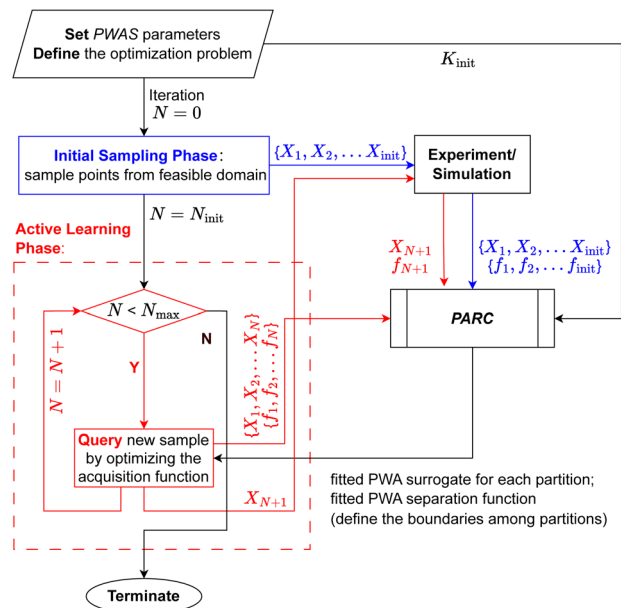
Set PWAS parameters
Define the optimization problem

$K_{\text{init}}$

Iteration
$N = 0$

Initial Sampling Phase:
sample points from feasible domain

$\{X_1, X_2, \ldots X_{\text{init}}\}$

Experiment/
Simulation

$N = N_{\text{init}}$

Active Learning Phase:

$X_{N+1}$
$f_{N+1}$

$\{X_1, X_2, \ldots X_{\text{init}}\}$
$\{f_1, f_2, \ldots f_{\text{init}}\}$

$N < N_{\max}$

N

PARC

$N = N + 1$

Y

$\{X_1, X_2, \ldots X_N\}$
$\{f_1, f_2, \ldots f_N\}$

Query new sample by optimizing the acquisition function

$X_{N+1}$

fitted PWA surrogate for each partition;
fitted PWA separation function
(define the boundaries among partitions)

Terminate